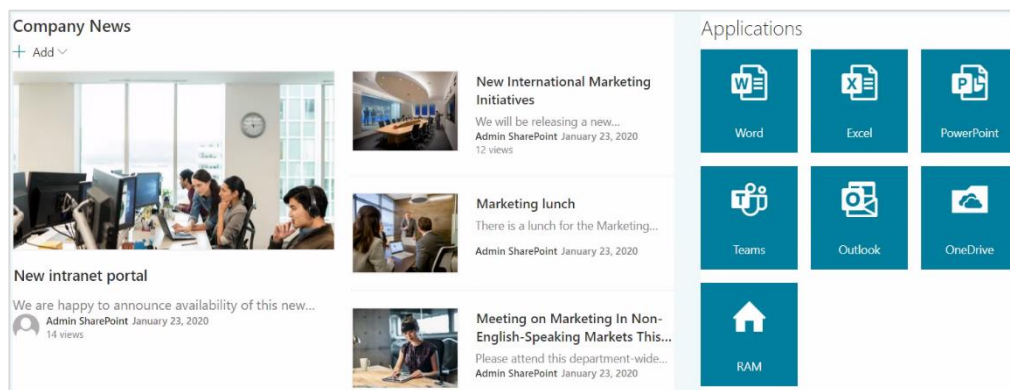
Company News

+ Add

New intranet portal

We are happy to announce availability of this new...

Admin SharePoint January 23, 2020
14 views

New International Marketing Initiatives

We will be releasing a new...

Admin SharePoint January 23, 2020
12 views

Marketing lunch

There is a lunch for the Marketing...

Admin SharePoint January 23, 2020

Meeting on Marketing In Non-English-Speaking Markets This...

Please attend this department-wide...

Admin SharePoint January 23, 2020

Applications

Word

Excel

PowerPoint

Teams

Outlook

OneDrive

RAM